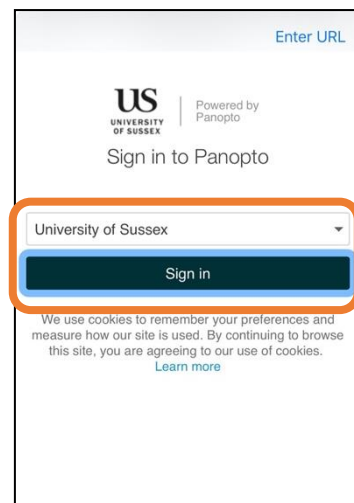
Enter URL

US
UNIVERSITY OF SUSSEX

Powered by Panopto

Sign in to Panopto

University of Sussex

Sign in

We use cookies to remember your preferences and measure how our site is used. By continuing to browse this site, you are agreeing to our use of cookies.
Learn more